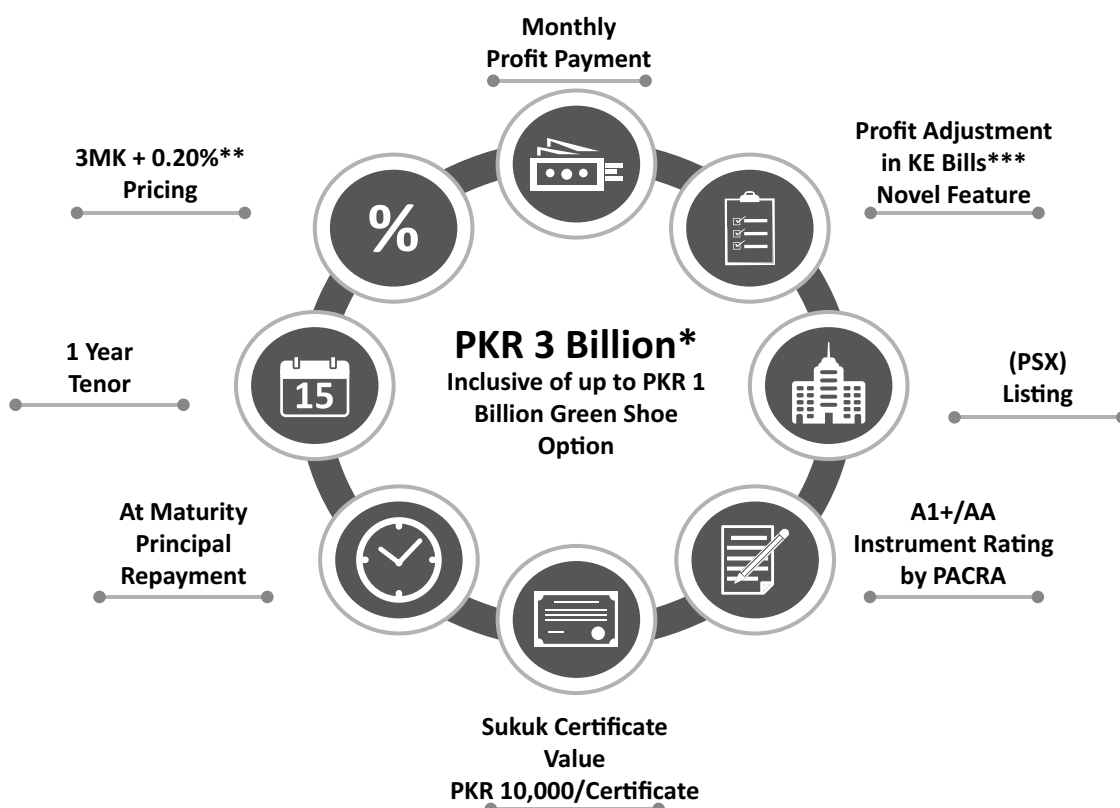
Monthly
Profit Payment

Profit Adjustment
in KE Bills***
Novel Feature

3MK + 0.20%**
Pricing

%

PKR 3 Billion*
Inclusive of up to PKR 1 Billion Green Shoe Option

1 Year
Tenor

15

(PSX)
Listing

At Maturity
Principal
Repayment

A1+/AA
Instrument Rating
by PACRA

Sukuk Certificate
Value
PKR 10,000/Certificate